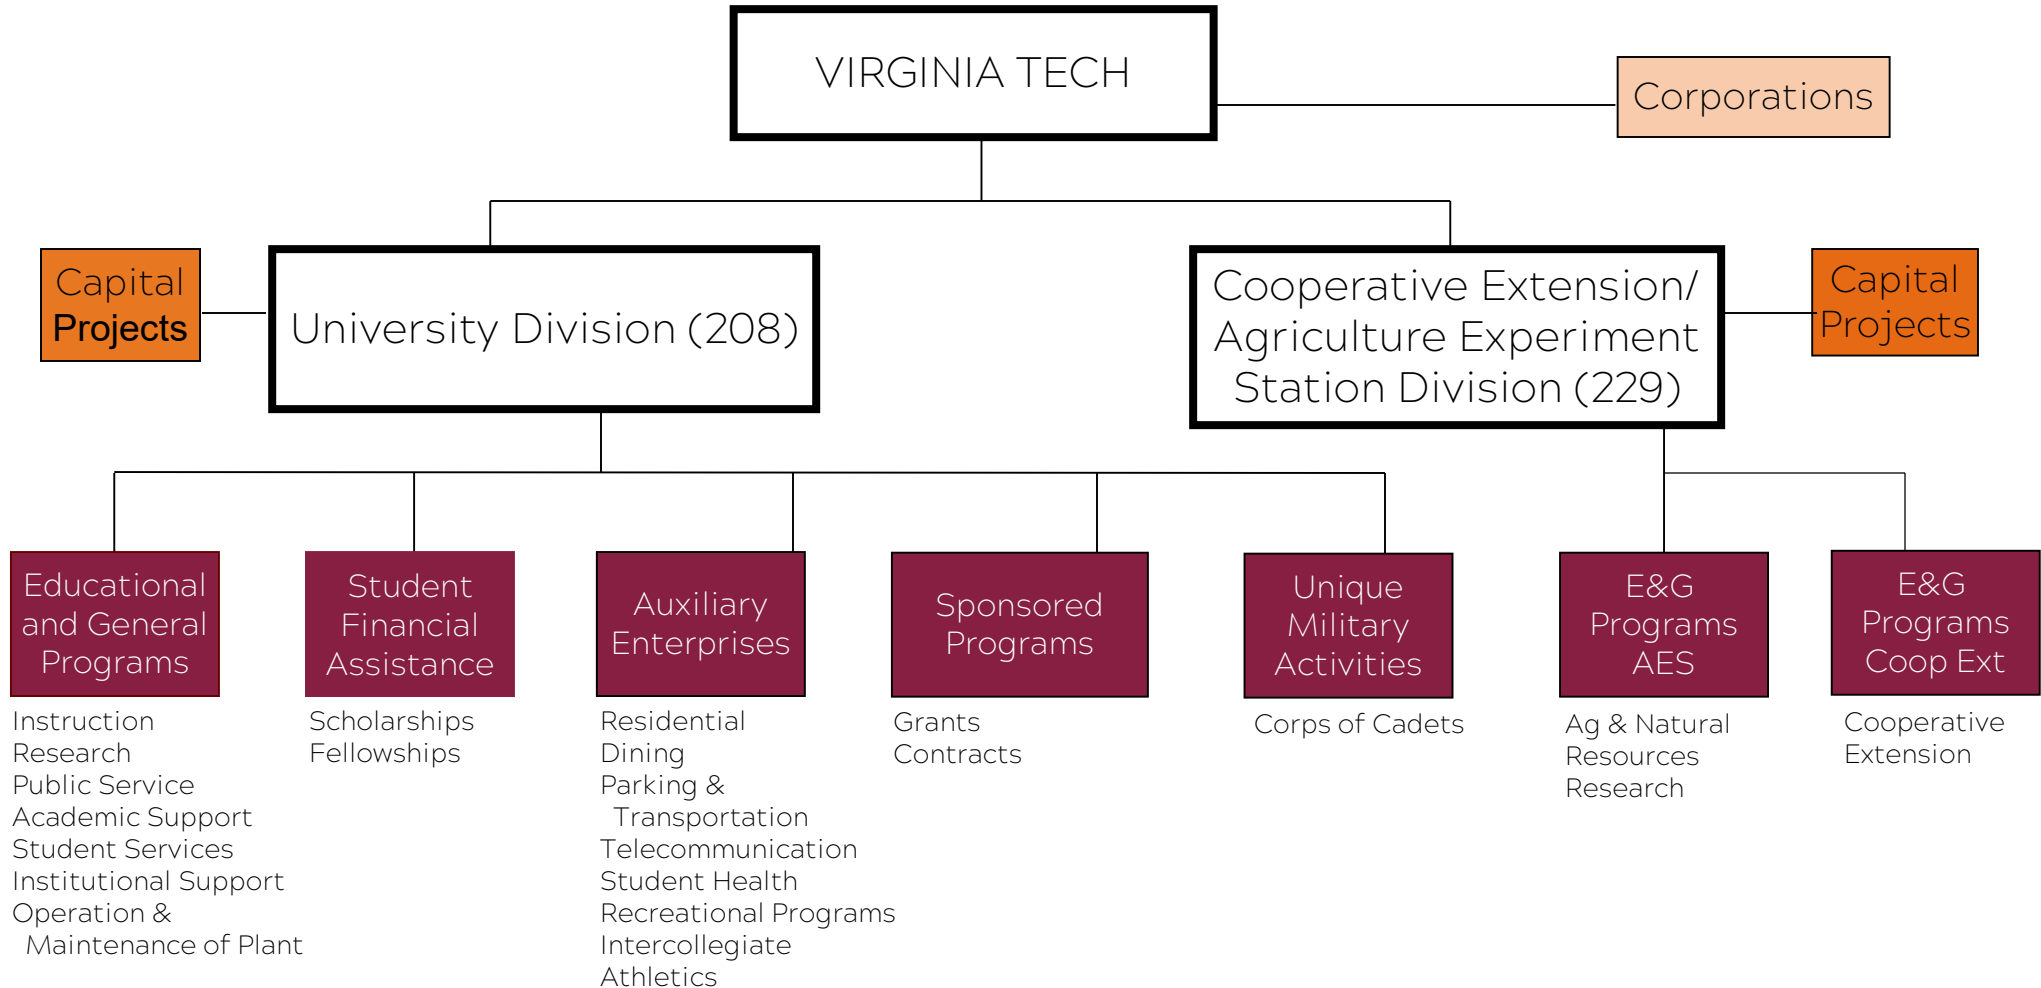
VIRGINIA TECH

Corporations

Capital Projects

University Division (208)

Cooperative Extension/ Agriculture Experiment Station Division (229)

Capital Projects

Educational and General Programs

Instruction
Research
Public Service
Academic Support
Student Services
Institutional Support
Operation & Maintenance of Plant

Student Financial Assistance

Scholarships
Fellowships

Auxiliary Enterprises

Residential
Dining
Parking & Transportation
Telecommunication
Student Health
Recreational Programs
Intercollegiate Athletics

Sponsored Programs

Grants
Contracts

Unique Military Activities

Corps of Cadets

E&G Programs AES

Ag & Natural Resources Research

E&G Programs Coop Ext

Cooperative Extension